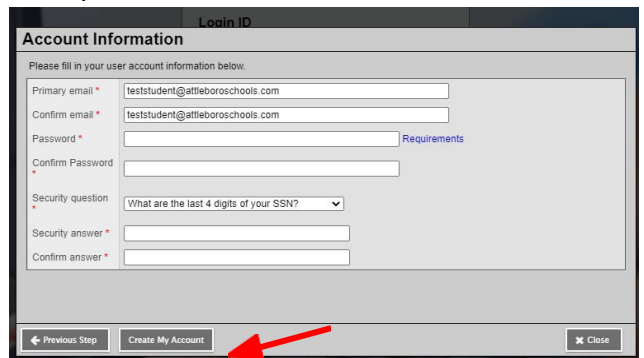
Login ID

Account Information

Please fill in your user account information below.

| | |
|---|---|
| Primary email * | teststudent@attleboroschools.com |
| Confirm email * | teststudent@attleboroschools.com |
| Password * | Requirements |
| Confirm Password * | |
| Security question * | What are the last 4 digits of your SSN? |
| Security answer * | |
| Confirm answer * | |

Previous Step | Create My Account | Close